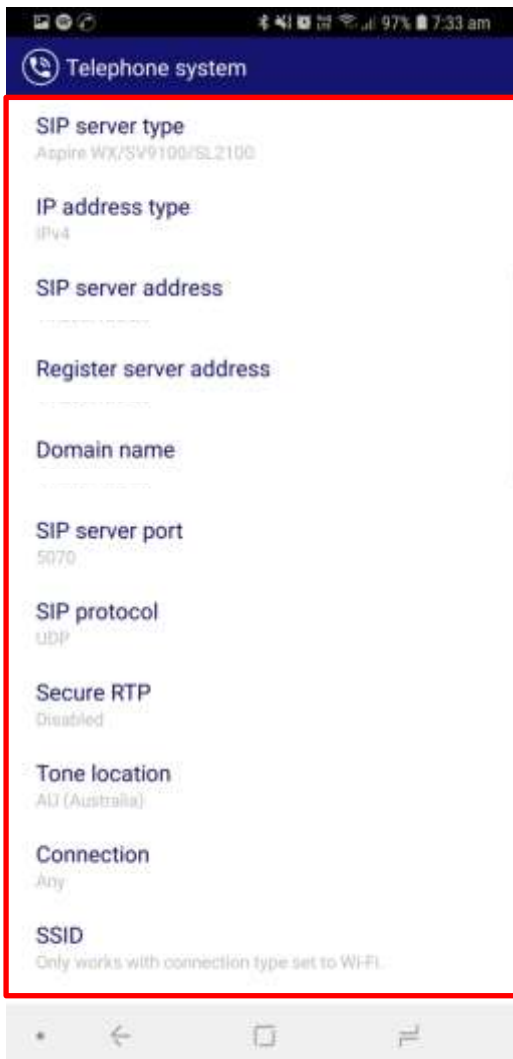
97% 7:33 am

Telephone system

SIP server type
Aspire WX/SV9100/SL2100

IP address type
IPv4

SIP server address
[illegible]

Register server address
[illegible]

Domain name
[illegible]

SIP server port
5070

SIP protocol
UDP

Secure RTP
Disabled

Tone location
AU (Australia)

Connection
Any

SSID
Only works with connection type set to Wi-Fi.